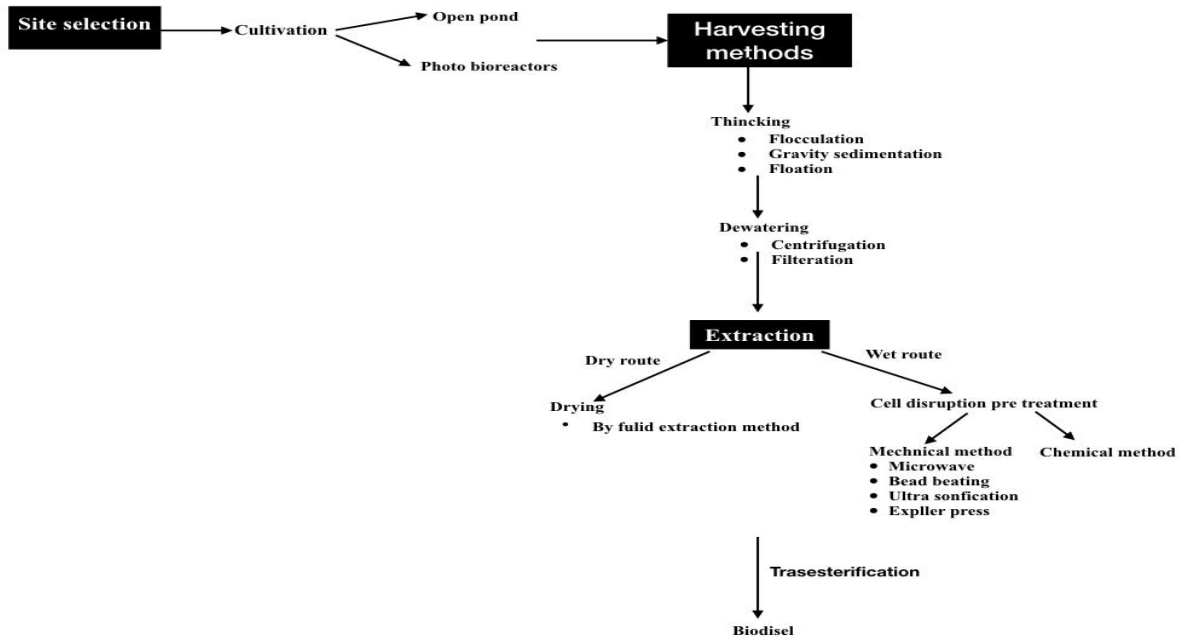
Site selection

Cultivation

Open pond

Photo bioreactors

Harvesting methods

Thincking
- Flocculation
- Gravity sedimentation
- Floation

Dewatering
- Centrifugation
- Filteration

Extraction

Dry route

Wet route

Drying
- By fulid extraction method

Cell disruption pre treatment

Mechnical method
- Microwave
- Bead beating
- Ultra sonfication
- Expller press

Chemical method

Trasesterification

Biodisel